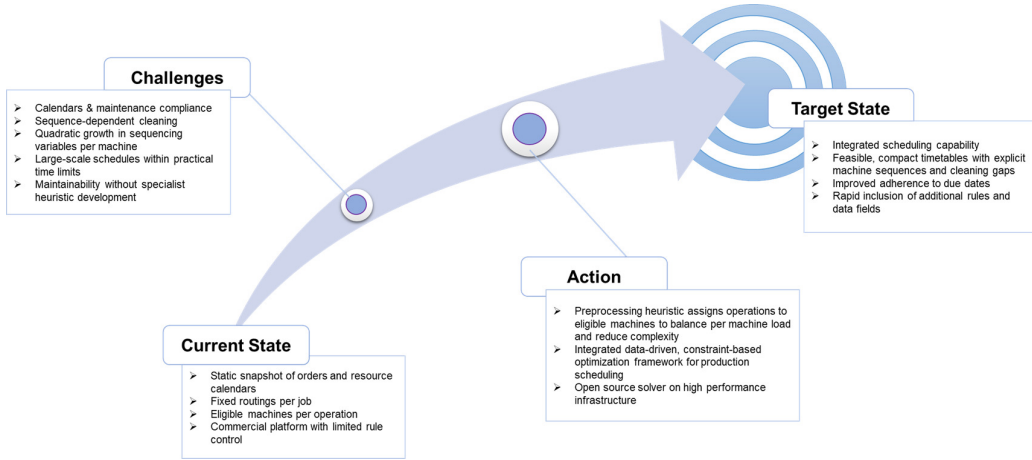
Challenges

- Calendars & maintenance compliance
- Sequence-dependent cleaning
- Quadratic growth in sequencing variables per machine
- Large-scale schedules within practical time limits
- Maintainability without specialist heuristic development

Target State

- Integrated scheduling capability
- Feasible, compact timetables with explicit machine sequences and cleaning gaps
- Improved adherence to due dates
- Rapid inclusion of additional rules and data fields

Action

- Preprocessing heuristic assigns operations to eligible machines to balance per machine load and reduce complexity
- Integrated data-driven, constraint-based optimization framework for production scheduling
- Open source solver on high performance infrastructure

Current State

- Static snapshot of orders and resource calendars
- Fixed routings per job
- Eligible machines per operation
- Commercial platform with limited rule control